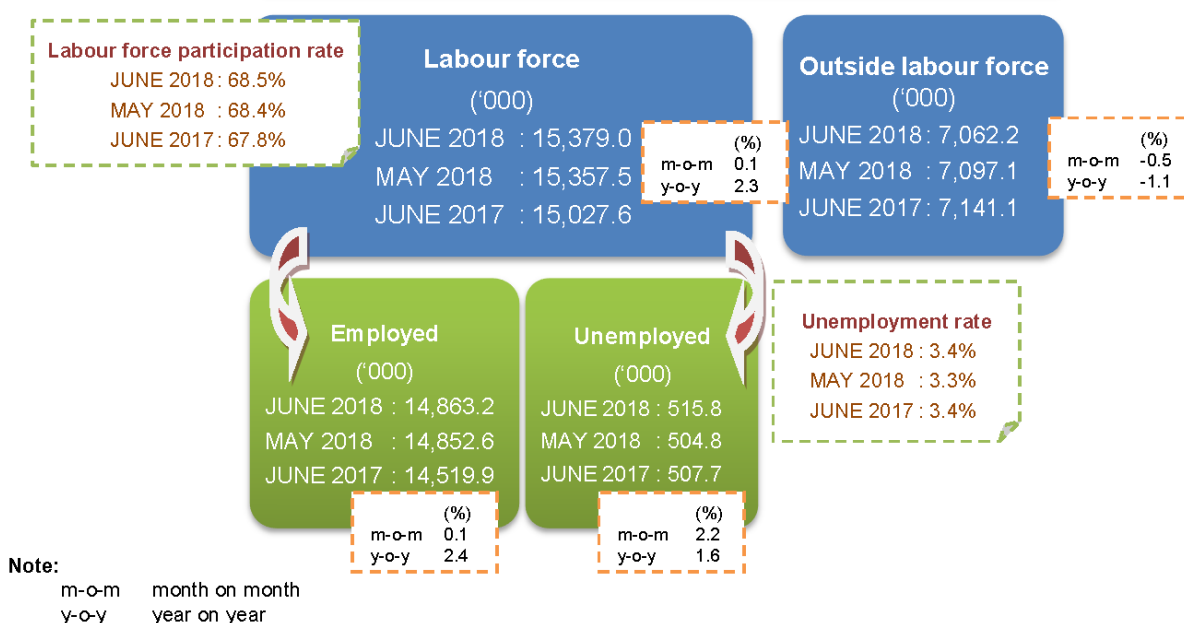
Labour force participation rate
JUNE 2018 : 68.5%
MAY 2018 : 68.4%
JUNE 2017 : 67.8%

Labour force
('000)
JUNE 2018 : 15,379.0
MAY 2018 : 15,357.5
JUNE 2017 : 15,027.6

| | (%) |
|---|---|
| m-o-m | 0.1 |
| y-o-y | 2.3 |

Outside labour force
('000)
JUNE 2018 : 7,062.2
MAY 2018 : 7,097.1
JUNE 2017 : 7,141.1

| | (%) |
|---|---|
| m-o-m | -0.5 |
| y-o-y | -1.1 |

Employed
('000)
JUNE 2018 : 14,863.2
MAY 2018 : 14,852.6
JUNE 2017 : 14,519.9

| | (%) |
|---|---|
| m-o-m | 0.1 |
| y-o-y | 2.4 |

Unemployed
('000)
JUNE 2018 : 515.8
MAY 2018 : 504.8
JUNE 2017 : 507.7

| | (%) |
|---|---|
| m-o-m | 2.2 |
| y-o-y | 1.6 |

Unemployment rate
JUNE 2018 : 3.4%
MAY 2018 : 3.3%
JUNE 2017 : 3.4%

Note:
m-o-m month on month
y-o-y year on year